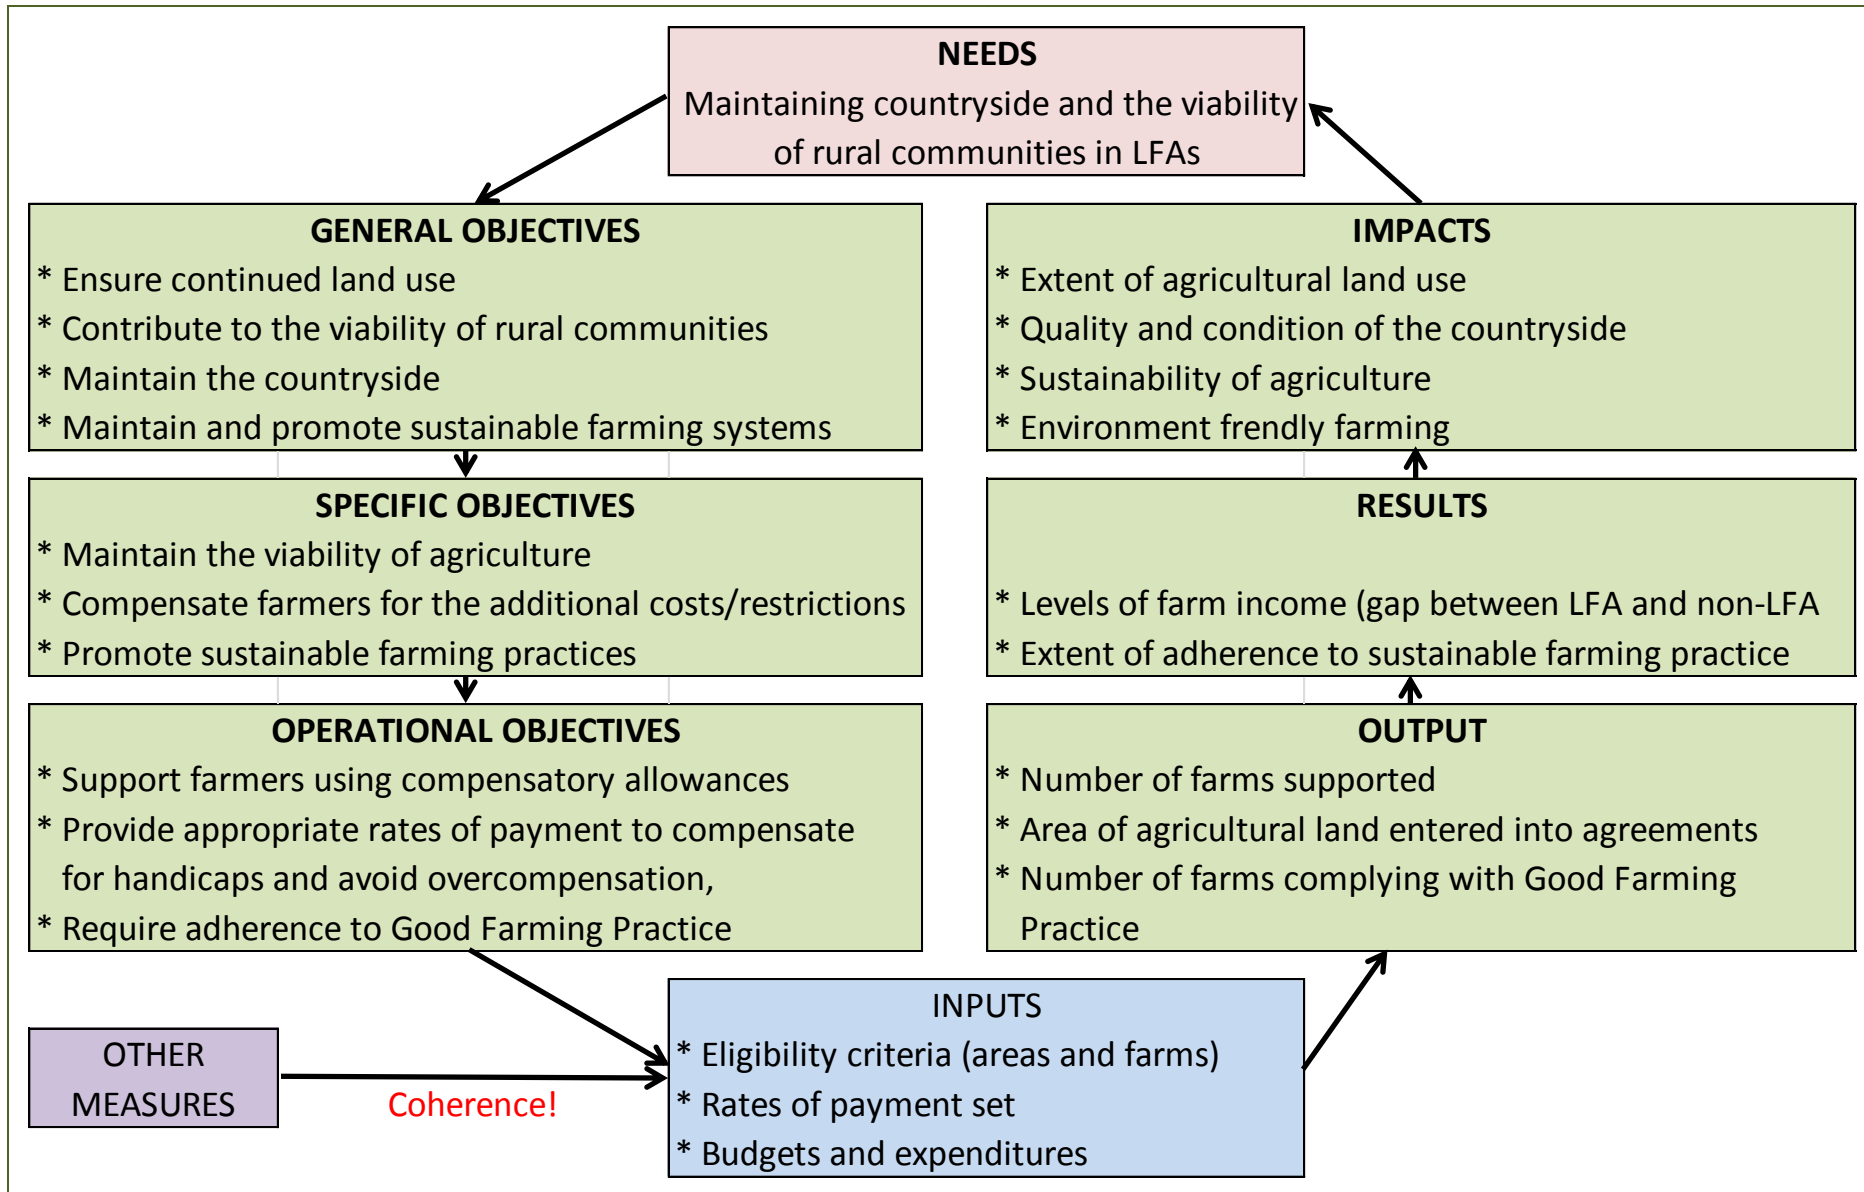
NEEDS
Maintaining countryside and the viability of rural communities in LFAs

GENERAL OBJECTIVES
* Ensure continued land use
* Contribute to the viability of rural communities
* Maintain the countryside
* Maintain and promote sustainable farming systems

SPECIFIC OBJECTIVES
* Maintain the viability of agriculture
* Compensate farmers for the additional costs/restrictions
* Promote sustainable farming practices

OPERATIONAL OBJECTIVES
* Support farmers using compensatory allowances
* Provide appropriate rates of payment to compensate for handicaps and avoid overcompensation,
* Require adherence to Good Farming Practice

IMPACTS
* Extent of agricultural land use
* Quality and condition of the countryside
* Sustainability of agriculture
* Environment frendly farming

RESULTS
* Levels of farm income (gap between LFA and non-LFA
* Extent of adherence to sustainable farming practice

OUTPUT
* Number of farms supported
* Area of agricultural land entered into agreements
* Number of farms complying with Good Farming Practice

OTHER MEASURES

Coherence!

INPUTS
* Eligibility criteria (areas and farms)
* Rates of payment set
* Budgets and expenditures